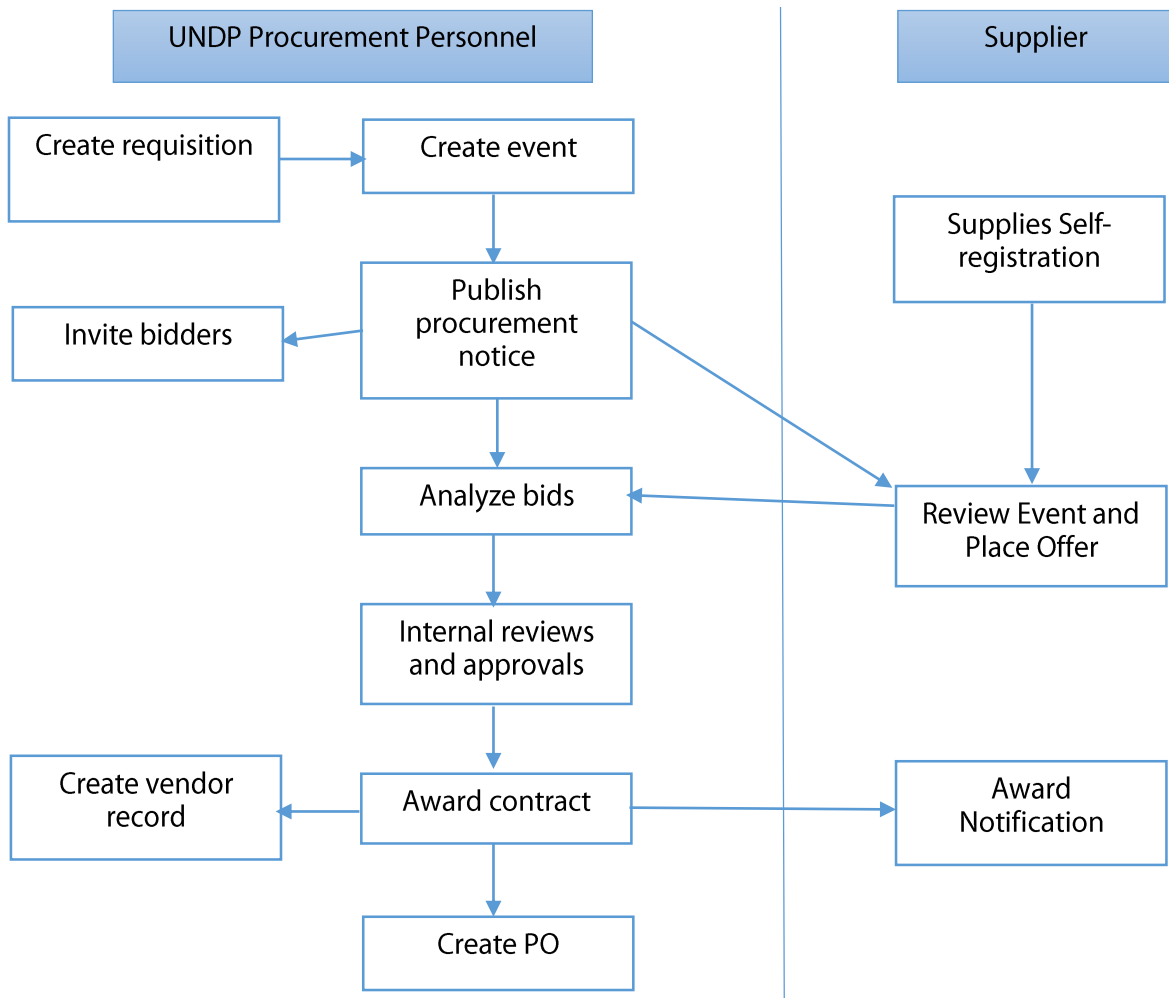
UNDP Procurement Personnel

Supplier

Create requisition

Create event

Supplies Self-registration

Invite bidders

Publish procurement notice

Analyze bids

Review Event and Place Offer

Internal reviews and approvals

Create vendor record

Award contract

Award Notification

Create PO